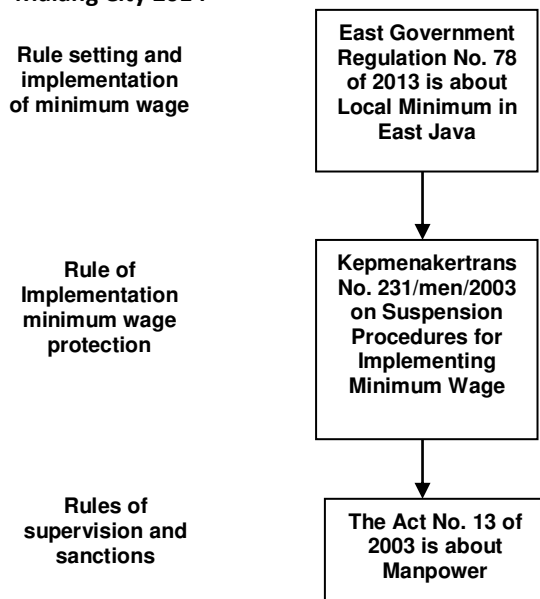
Malang City 2014

Rule setting and implementation of minimum wage

East Government Regulation No. 78 of 2013 is about Local Minimum in East Java

Rule of Implementation minimum wage protection

Kepmenakertrans No. 231/men/2003 on Suspension Procedures for Implementing Minimum Wage

Rules of supervision and sanctions

The Act No. 13 of 2003 is about Manpower